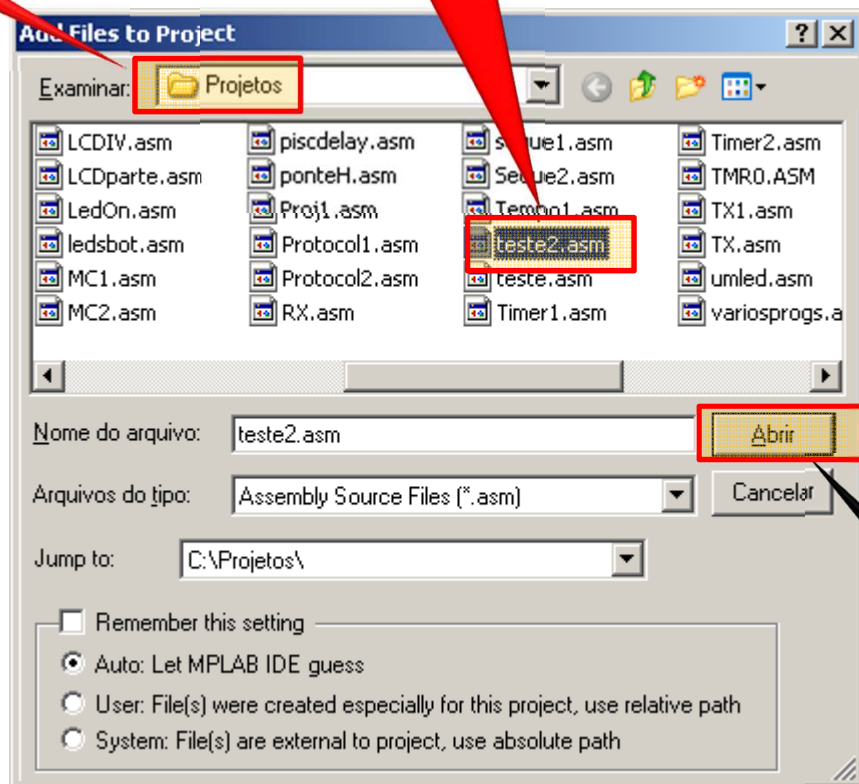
Add Files to Project

?

Examinar: Projetos

| LCDIV.asm | piscdelay.asm | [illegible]ue1.asm | Timer2.asm |
|---|---|---|---|
| LCDparte.asm | ponteH.asm | Se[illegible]ue2.asm | TMR0.ASM |
| LedOn.asm | Proj1.asm | Tempo1.asm | TX1.asm |
| ledsbot.asm | Protocol1.asm | teste2.asm | TX.asm |
| MC1.asm | Protocol2.asm | teste.asm | umled.asm |
| MC2.asm | RX.asm | Timer1.asm | variosprogs.a |

Nome do arquivo: teste2.asm

Abrir

Arquivos do tipo: Assembly Source Files (*.asm)

Cancelar

Jump to: C:\Projetos\

Remember this setting

Auto: Let MPLAB IDE guess

User: File(s) were created especially for this project, use relative path

System: File(s) are external to project, use absolute path